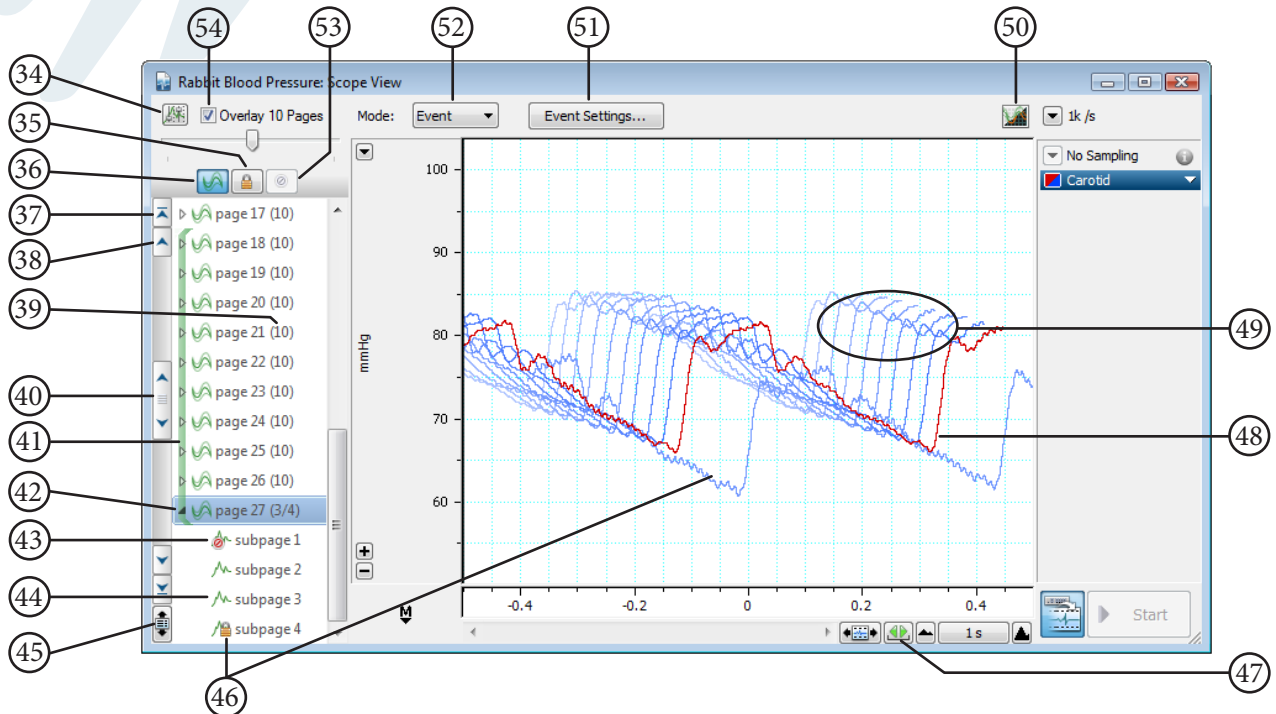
54 53 52 51 50

34 Rabbit Blood Pressure: Scope View

Overlay 10 Pages Mode: Event Event Settings... 1k /s

35

36

No Sampling
Carotid

37 page 17 (10)
38 page 18 (10)
page 19 (10)
page 20 (10)
39 page 21 (10)
page 22 (10)
40 page 23 (10)
page 24 (10)
41 page 25 (10)
page 26 (10)
42 page 27 (3/4)
43 subpage 1
subpage 2
44 subpage 3
45 subpage 4

100
90
80
70
60

mmHg

49

48

M

-0.4 -0.2 0 0.2 0.4

1 s

Start

46 47